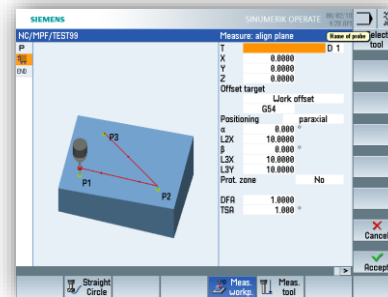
SIEMENS

SINUMERIK OPERATE

NC/MPF/TEST99

Measure: align plane

Name of probe

Select tool

P

END

P3

P1

P2

| T | | D 1 |
|---|---|---|
| X | 0.0000 | |
| Y | 0.0000 | |
| Z | 0.0000 | |

Offset target

Work offset

G54

Positioning paraxial

| α | 0.000 | ° |
|---|---|---|
| L2X | 10.0000 | |
| β | 0.000 | ° |
| L3X | 10.0000 | |
| L3Y | 10.0000 | |

Prot. zone No

| DFA | 1.0000 | |
|---|---|---|
| TSA | 1.000 | ° |

Cancel

Accept

Straight Circle

Meas. workp.

Meas. tool